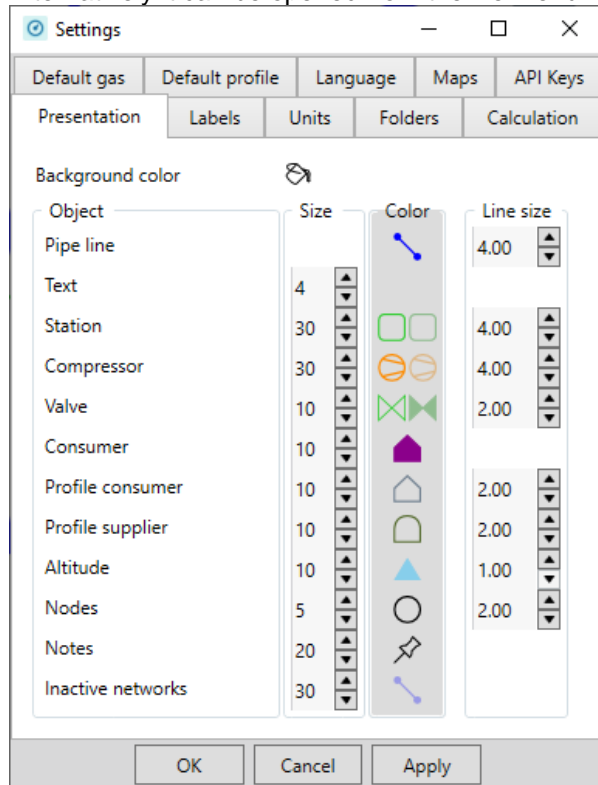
Settings

Default gas | Default profile | Language | Maps | API Keys
Presentation | Labels | Units | Folders | Calculation

Background color

| Object | Size | Color | Line size |
|---|---|---|---|
| Pipe line | | | 4.00 |
| Text | 4 | | |
| Station | 30 | | 4.00 |
| Compressor | 30 | | 4.00 |
| Valve | 10 | | 2.00 |
| Consumer | 10 | | |
| Profile consumer | 10 | | 2.00 |
| Profile supplier | 10 | | 2.00 |
| Altitude | 10 | | 1.00 |
| Nodes | 5 | | 2.00 |
| Notes | 20 | | |
| Inactive networks | 30 | | |

OK Cancel Apply